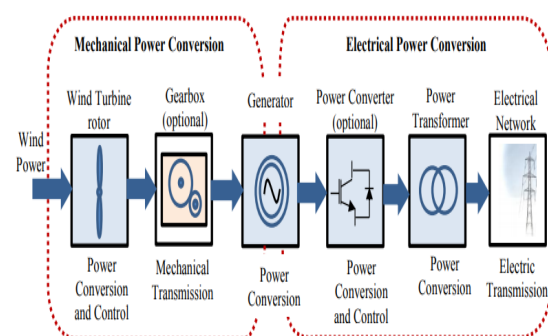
Mechanical Power Conversion

Electrical Power Conversion

Wind Power

Wind Turbine rotor

Gearbox (optional)

Generator

Power Converter (optional)

Power Transformer

Electrical Network

Power Conversion and Control

Mechanical Transmission

Power Conversion

Power Conversion and Control

Power Conversion

Electric Transmission